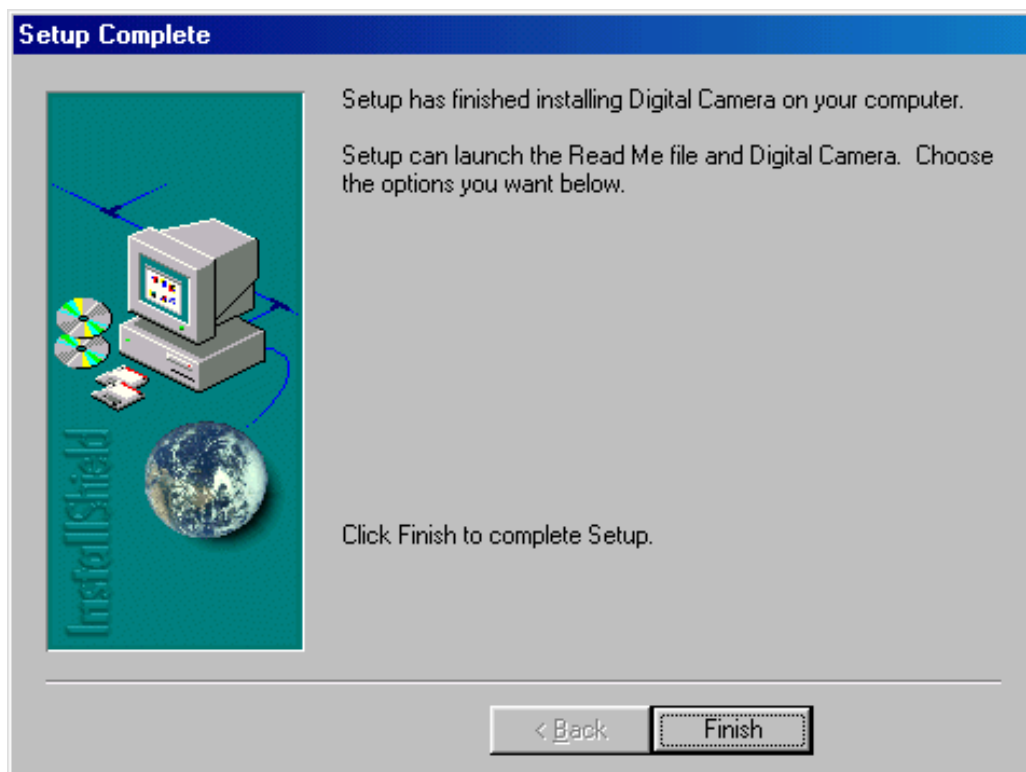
Setup Complete

InstallShield

Setup has finished installing Digital Camera on your computer.

Setup can launch the Read Me file and Digital Camera. Choose the options you want below.

Click Finish to complete Setup.

< Back

Finish